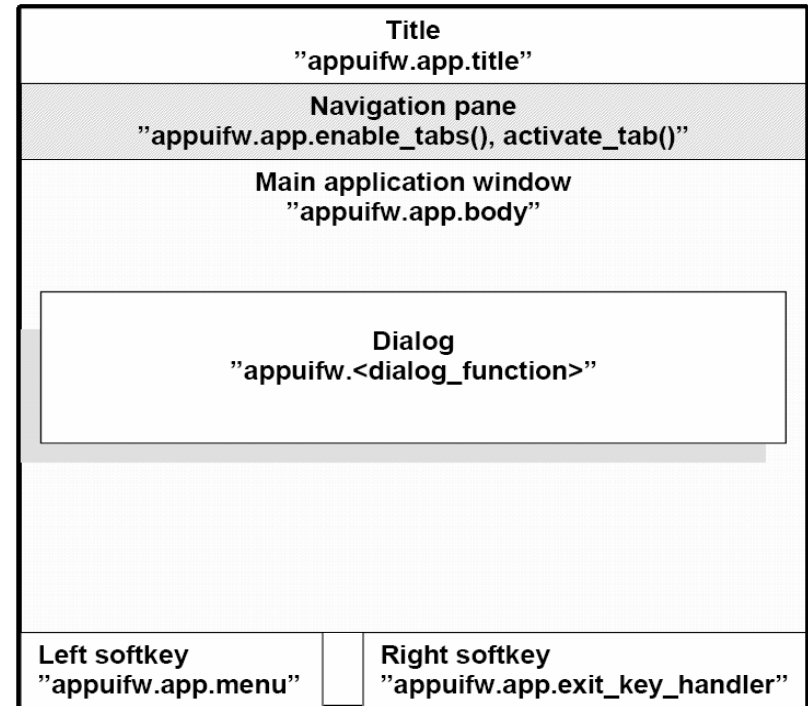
Title
”appuifw.app.title”

Navigation pane
”appuifw.app.enable_tabs(), activate_tab()”

Main application window
”appuifw.app.body”

Dialog
”appuifw.<dialog_function>”

Left softkey
”appuifw.app.menu”

Right softkey
”appuifw.app.exit_key_handler”